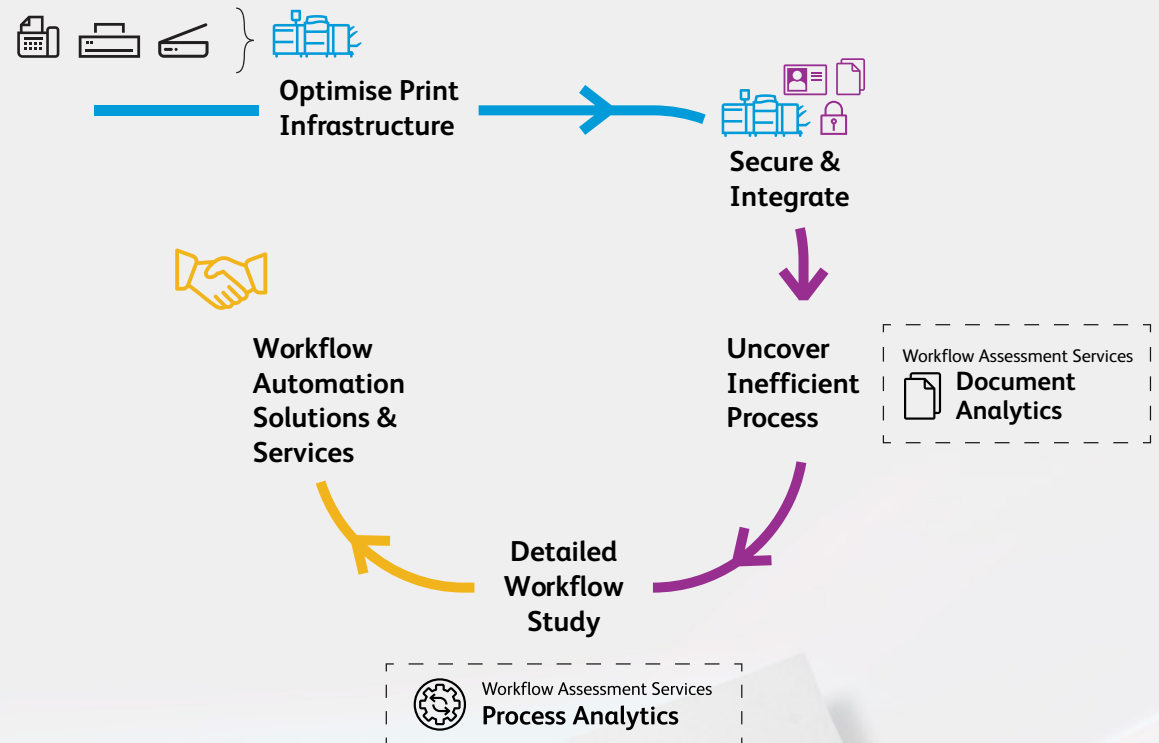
Optimise Print Infrastructure

Secure & Integrate

Uncover Inefficient Process

Workflow Assessment Services
Document Analytics

Detailed Workflow Study

Workflow Assessment Services
Process Analytics

Workflow Automation Solutions & Services